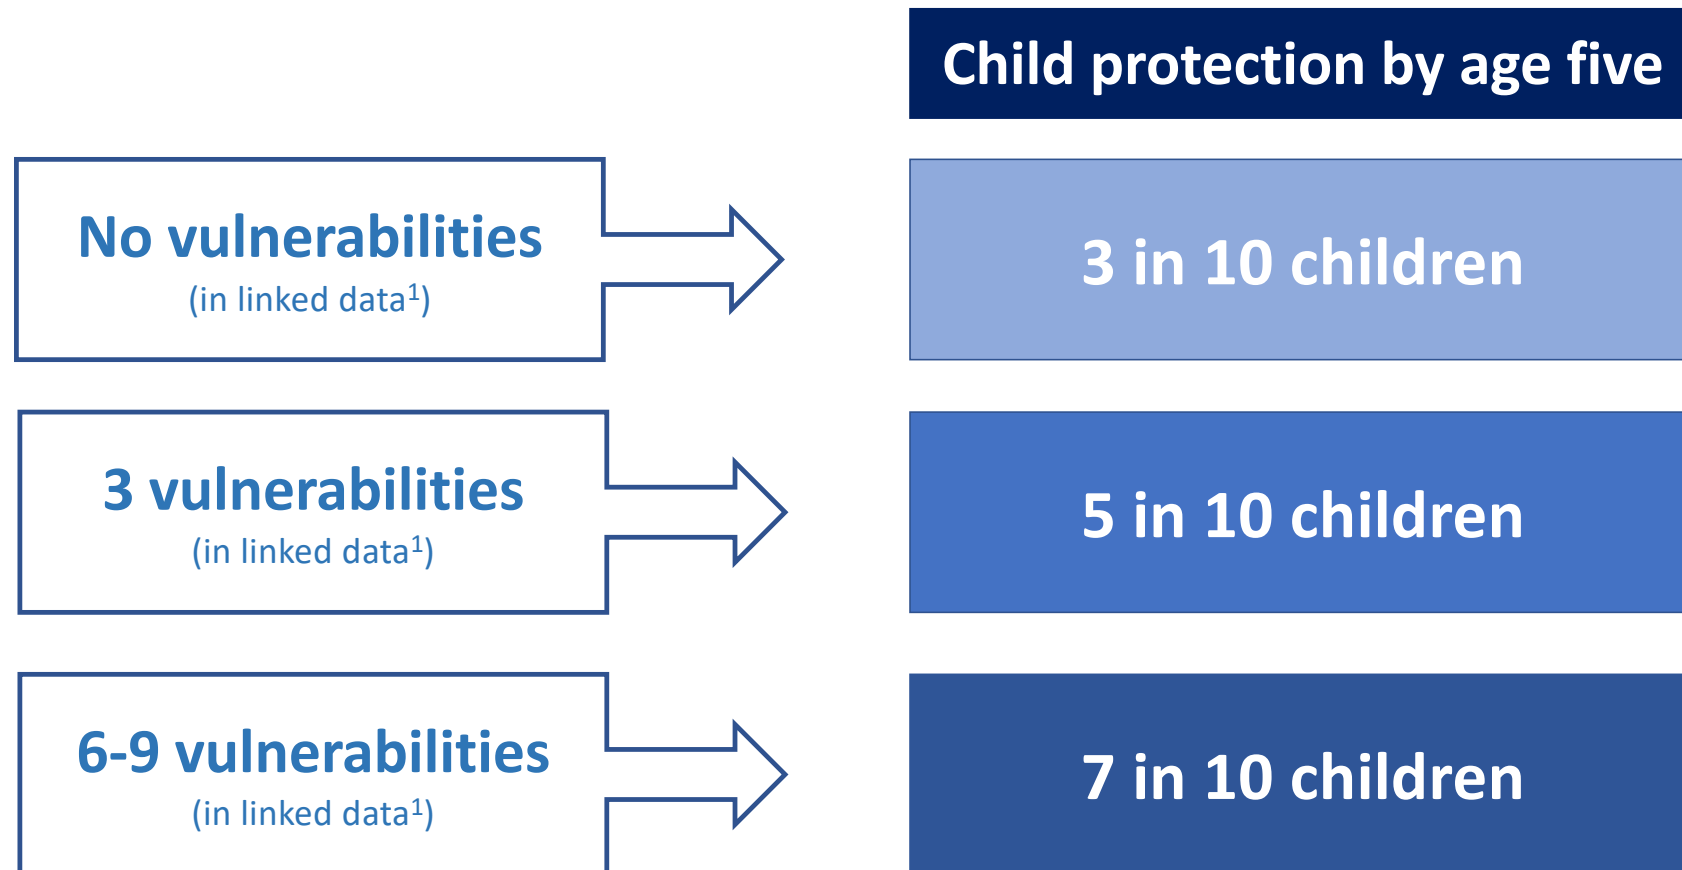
Child protection by age five

No vulnerabilities
(in linked data$^1$)

3 in 10 children

3 vulnerabilities
(in linked data$^1$)

5 in 10 children

6-9 vulnerabilities
(in linked data$^1$)

7 in 10 children